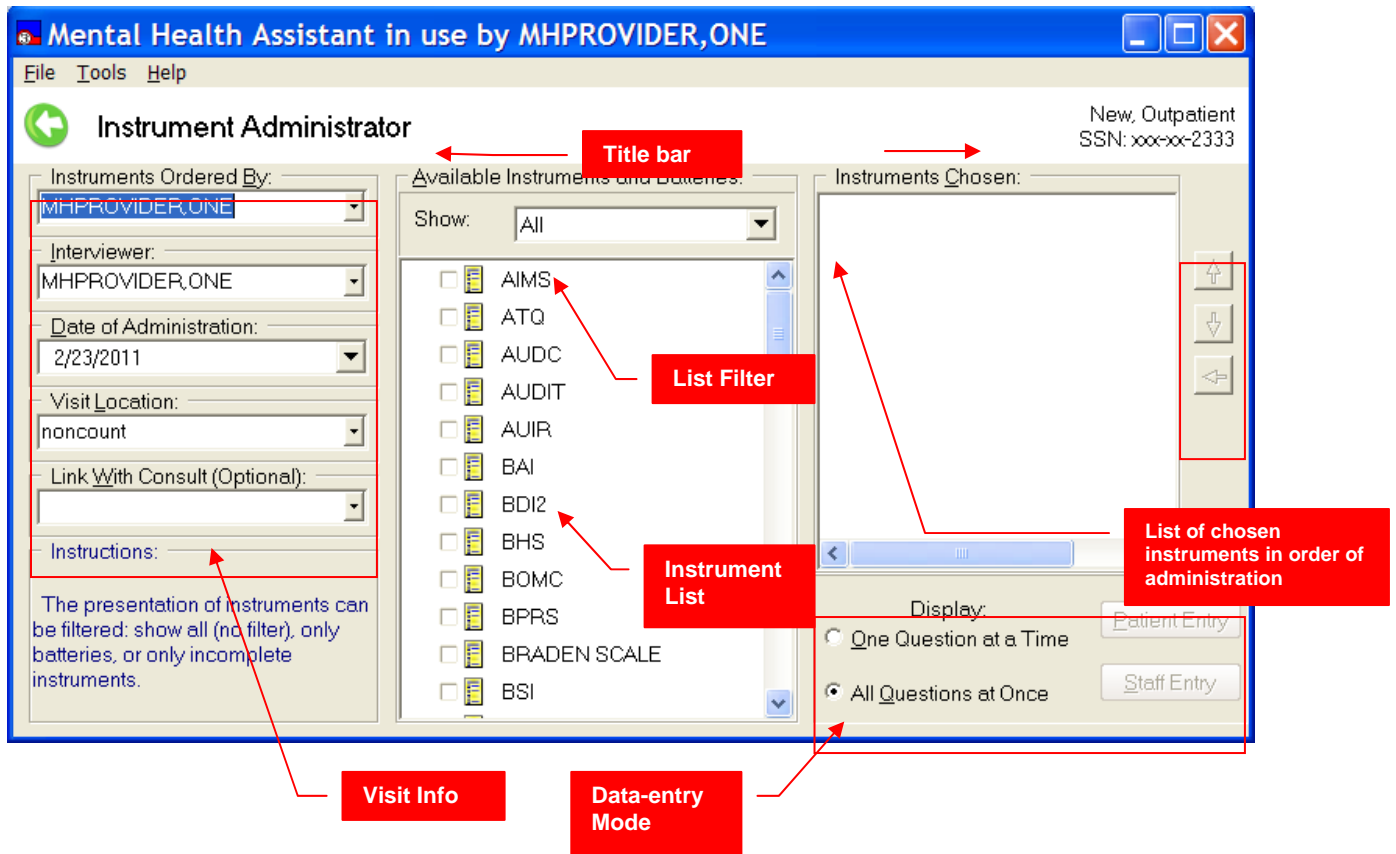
Mental Health Assistant in use by MHPROVIDER,ONE

File Tools Help

Instrument Administrator

New, Outpatient
SSN: xxx-xx-2333

Title bar

Instruments Ordered By:
MHPROVIDER,ONE

Interviewer:
MHPROVIDER,ONE

Date of Administration:
2/23/2011

Visit Location:
noncount

Link With Consult (Optional):

Instructions:

The presentation of instruments can be filtered: show all (no filter), only batteries, or only incomplete instruments.

Available Instruments and Batteries:

Show: All

AIMS
ATQ
AUDC
AUDIT
AUIR
BAI
BDI2
BHS
BOMC
BPRS
BRADEN SCALE
BSI

List Filter

Instrument List

Instruments Chosen:

List of chosen instruments in order of administration

Display:
One Question at a Time
All Questions at Once

Patient Entry
Staff Entry

Visit Info

Data-entry Mode